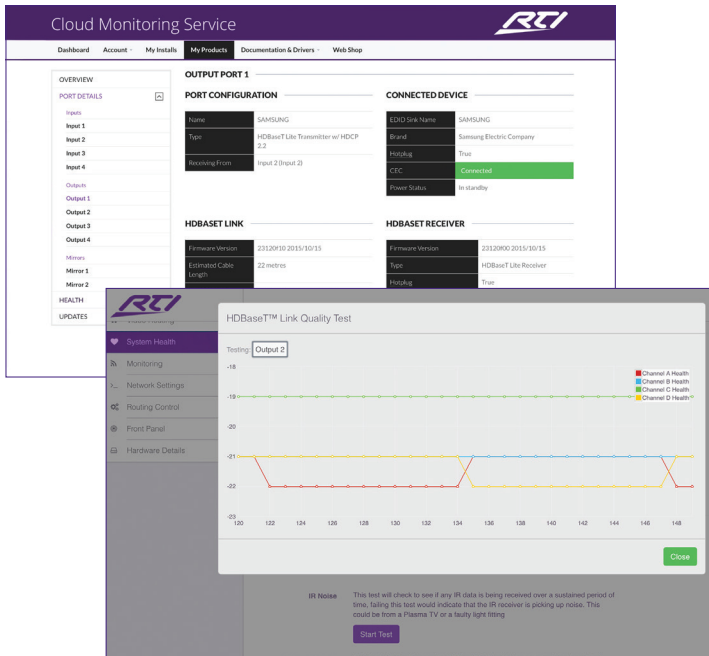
Cloud Monitoring Service

RTI

Dashboard | Account | My Installs | My Products | Documentation & Drivers | Web Shop

OVERVIEW
PORT DETAILS
Inputs
Input 1
Input 2
Input 3
Input 4
Outputs
Output 1
Output 2
Output 3
Output 4
Mirrors
Mirror 1
Mirror 2
HEALTH
UPDATES

OUTPUT PORT 1

PORT CONFIGURATION

| Name | SAMSUNG |
|---|---|
| Type | HDBaseT Lite Transmitter w/ HDCP 2.2 |
| Receiving From | Input 2 (Input 2) |

CONNECTED DEVICE

| EDID Sink Name | SAMSUNG |
|---|---|
| Brand | Samsung Electric Company |
| Hotplug | True |
| CEC | Connected |
| Power Status | In standby |

HDBASET LINK

| Firmware Version | 23120f10 2015/10/15 |
|---|---|
| Estimated Cable Length | 22 metres |

HDBASET RECEIVER

| Firmware Version | 23120f00 2015/10/15 |
|---|---|
| Type | HDBaseT Lite Receiver |
| Hotplug | True |

RTI

System Health
Monitoring
Network Settings
Routing Control
Front Panel
Hardware Details

HDBaseT™ Link Quality Test

Testing: Output 2

Channel A Health
Channel B Health
Channel C Health
Channel D Health

-18
-19
-20
-21
-22
-23
120 122 124 126 128 130 132 134 136 138 140 142 144 146 148

Close

IR Noise This test will check to see if any IR data is being received over a sustained period of time, failing this test would indicate that the IR receiver is picking up noise. This could be from a Plasma TV or a faulty light fitting

Start Test